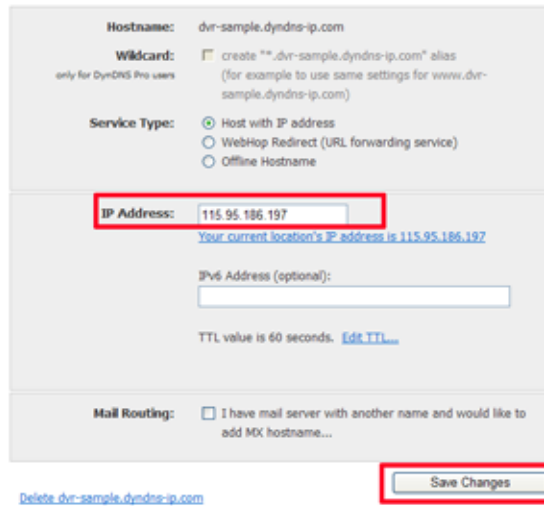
Hostname: dvr-sample.dyndns-ip.com

Wildcard: create "*.dvr-sample.dyndns-ip.com" alias (for example to use same settings for www.dvr-sample.dyndns-ip.com)
only for DynDNS Pro users

Service Type: Host with IP address
WebHop Redirect (URL forwarding service)
Offline Hostname

IP Address: 115.95.186.197
Your current location's IP address is 115.95.186.197

IPv6 Address (optional):

TTL value is 60 seconds. Edit TTL...

Mail Routing: I have mail server with another name and would like to add MX hostname...

Delete dvr-sample.dyndns-ip.com

Save Changes